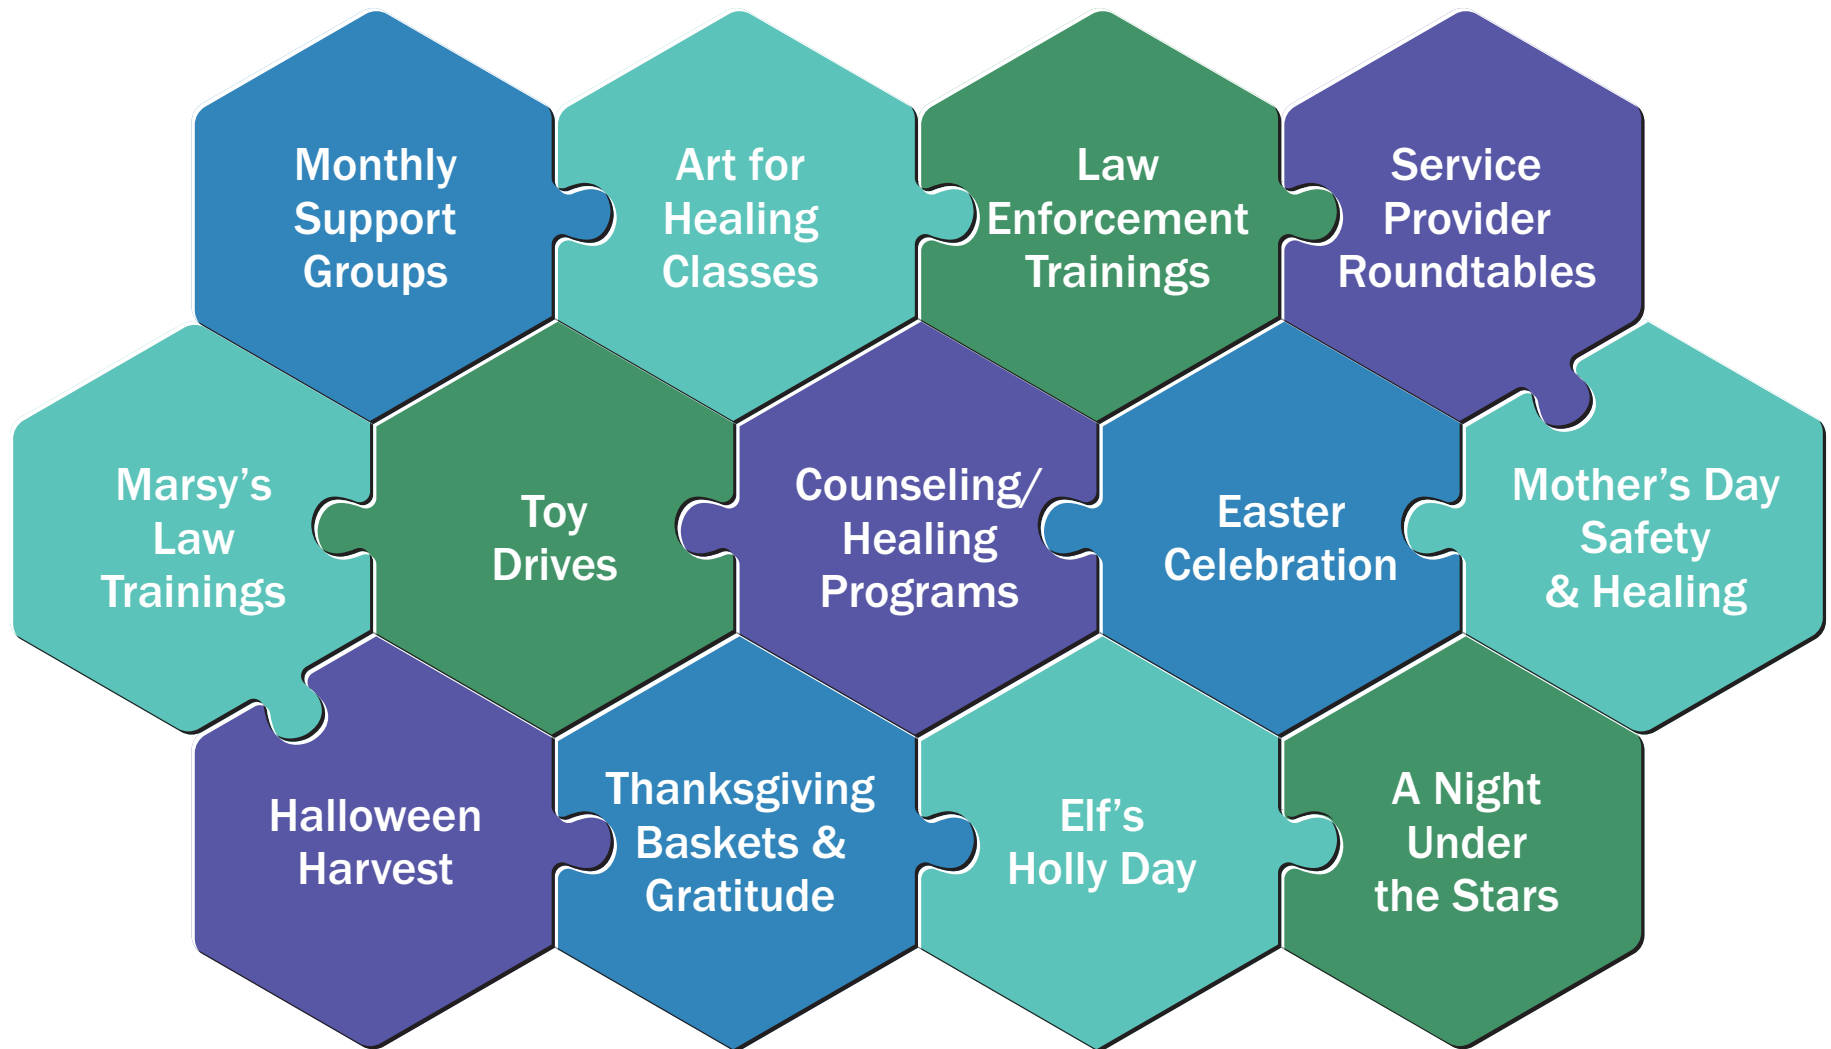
Monthly Support Groups

Art for Healing Classes

Law Enforcement Trainings

Service Provider Roundtables

Marsy's Law Trainings

Toy Drives

Counseling/ Healing Programs

Easter Celebration

Mother's Day Safety & Healing

Halloween Harvest

Thanksgiving Baskets & Gratitude

Elf's Holly Day

A Night Under the Stars